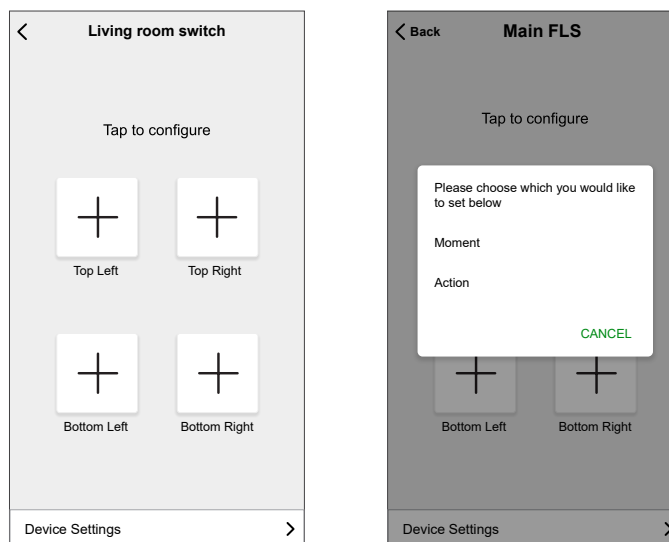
Living room switch

Tap to configure

Top Left

Top Right

Bottom Left

Bottom Right

Device Settings

Back

Main FLS

Tap to configure

Please choose which you would like to set below

Moment

Action

CANCEL

Bottom Left

Bottom Right

Device Settings